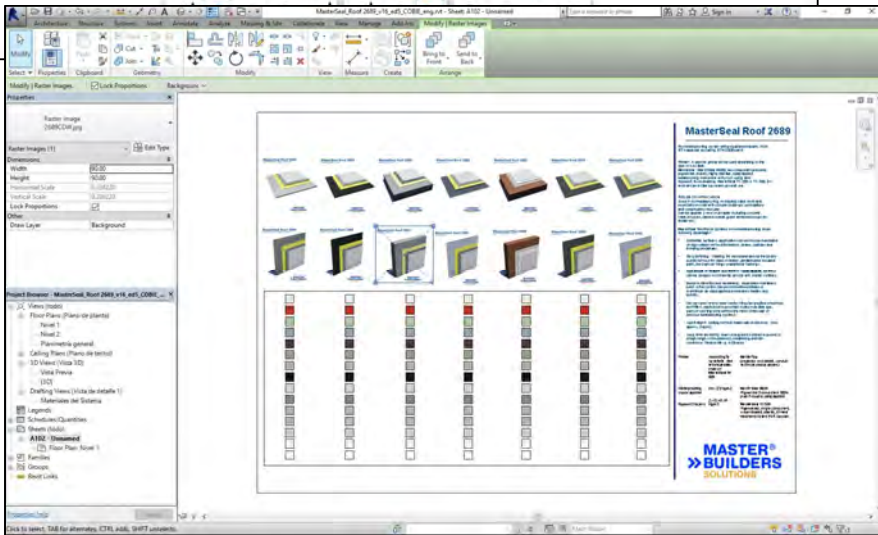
MasterSeal_Roof 2689_v18_ed1_COBIE_eng.rvt - Sheet: A102 - Unnamed

Type a keyword or phrase

Sign In

Architecture Structure Systems Insert Annotate Analyze Massing & Site Collaborate View Manage Add-Ins Modify | Raster Images

Modify

Properties

Paste

Cut

Join

Clipboard

Geometry

Modify

View

Measure

Create

Bring to Front

Send to Back

Arrange

Select

Modify | Raster Images

Lock Proportions

Background

Properties

Raster Image
2689CDIF.jpg

Raster Images (1)

Edit Type

Dimensions

Width
80.00

Height
50.00

Horizontal Scale
0.266220

Vertical Scale
0.266220

Lock Proportions

Other

Draw Layer
Background

Project Browser - MasterSeal_Roof 2689_v18_ed1_COBIE_...

Views (todo)

Floor Plans (Plano de planta)

Nivel 1

Nivel 2

Planimetría general

Ceiling Plans (Plano de techo)

3D Views (Vista 3D)

Vista Previa

{3D}

Drafting Views (Vista de detalle 1)

Materiales del Sistema

Legends

Schedules/Quantities

Sheets (todo)

A102 - Unnamed

Floor Plan: Nivel 1

Families

Groups

Revit Links

MasterSeal Roof 2689

MASTER®
» BUILDERS
SOLUTIONS

Properties help

Apply

Click to select, TAB for alternates, CTRL adds, SHIFT unselects.

Main Model